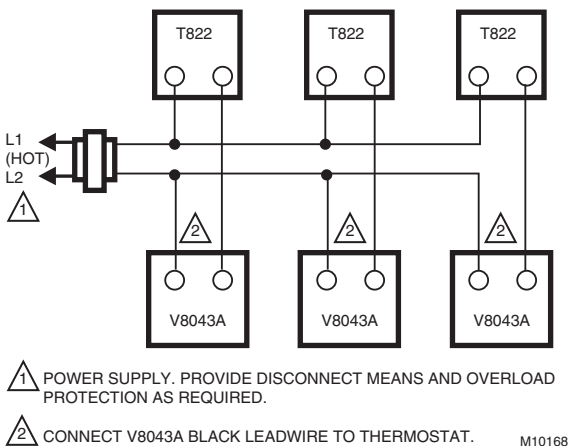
T822

T822

T822

L1
(HOT)
L2

1

2

2

2

V8043A

V8043A

V8043A

1 POWER SUPPLY. PROVIDE DISCONNECT MEANS AND OVERLOAD PROTECTION AS REQUIRED.

2 CONNECT V8043A BLACK LEADWIRE TO THERMOSTAT.

M10168